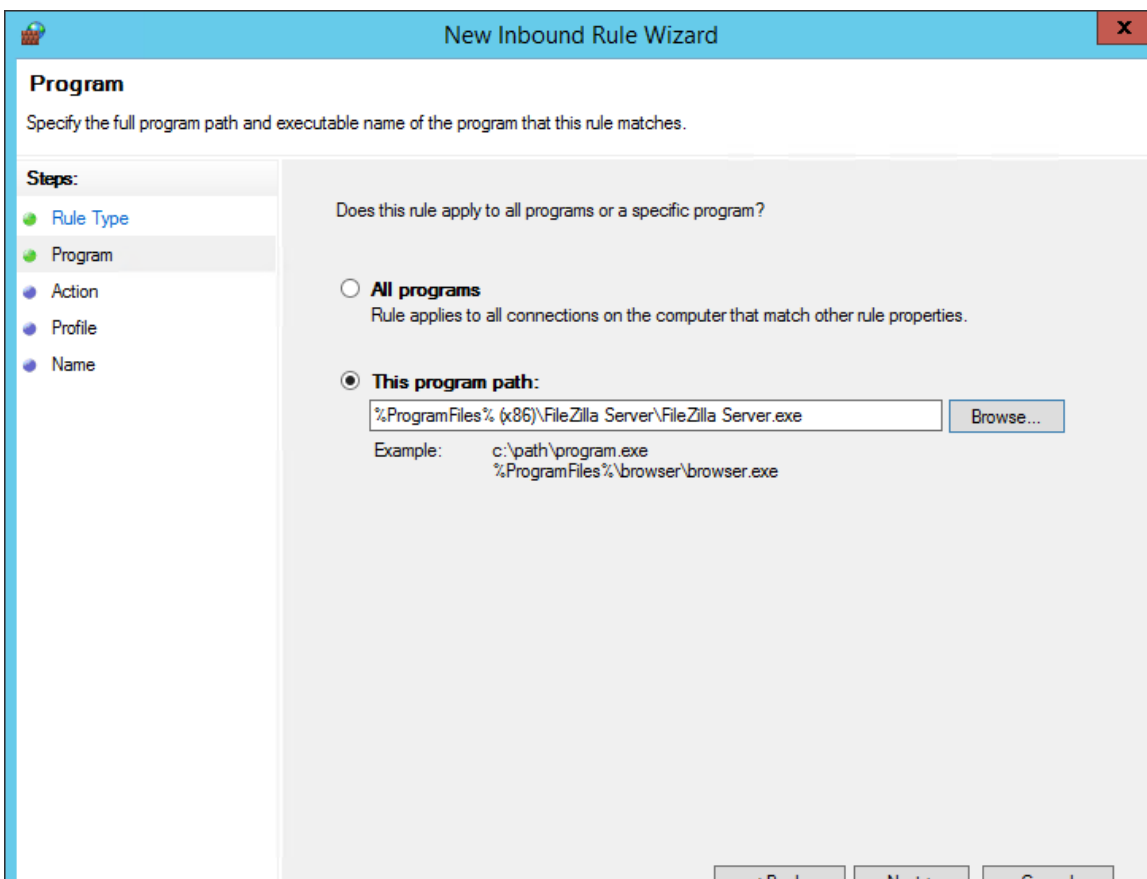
New Inbound Rule Wizard

x

Program

Specify the full program path and executable name of the program that this rule matches.

Steps:

Rule Type

Program

Action

Profile

Name

Does this rule apply to all programs or a specific program?

All programs

Rule applies to all connections on the computer that match other rule properties.

This program path:

%ProgramFiles% (x86)\FileZilla Server\FileZilla Server.exe

Browse...

Example: c:\path\program.exe
%ProgramFiles%\browser\browser.exe

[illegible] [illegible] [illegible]